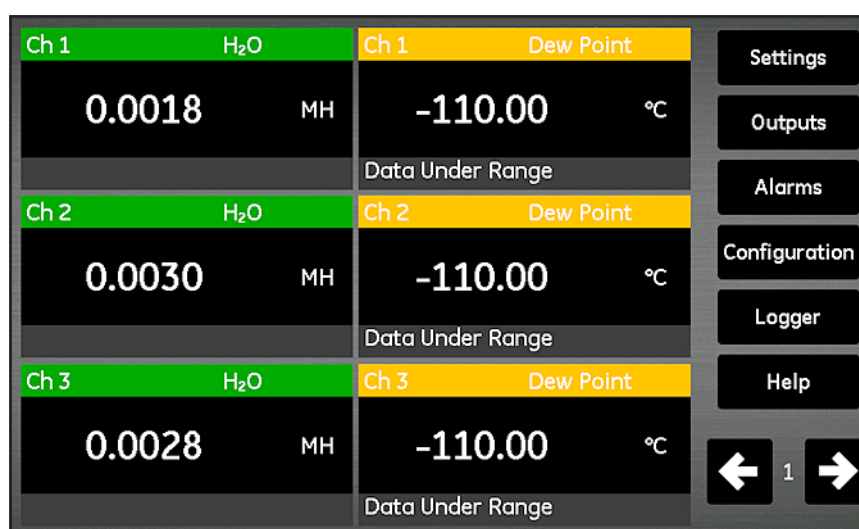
Ch 1 $H_2O$

0.0018 MH

Ch 1 Dew Point

-110.00 °C

Data Under Range

Ch 2 $H_2O$

0.0030 MH

Ch 2 Dew Point

-110.00 °C

Data Under Range

Ch 3 $H_2O$

0.0028 MH

Ch 3 Dew Point

-110.00 °C

Data Under Range

Settings

Outputs

Alarms

Configuration

Logger

Help

1